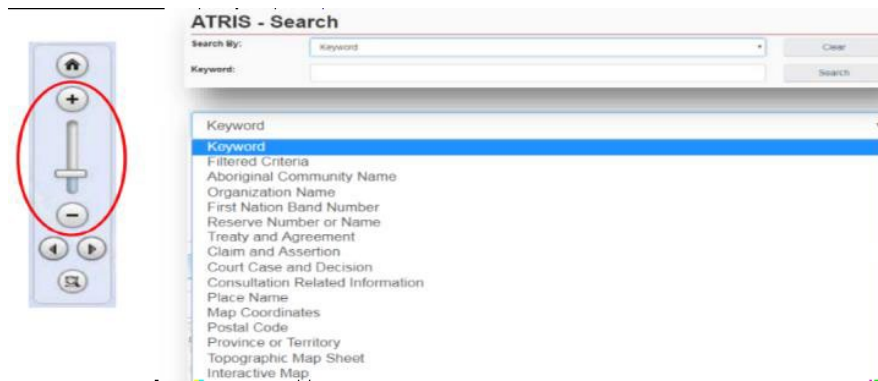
ATRIS - Search

Search By: Keyword

Keyword:

Clear

Search

Keyword

Keyword
Filtered Criteria
Aboriginal Community Name
Organization Name
First Nation Band Number
Reserve Number or Name
Treaty and Agreement
Claim and Assertion
Court Case and Decision
Consultation Related Information
Place Name
Map Coordinates
Postal Code
Province or Territory
Topographic Map Sheet
Interactive Map